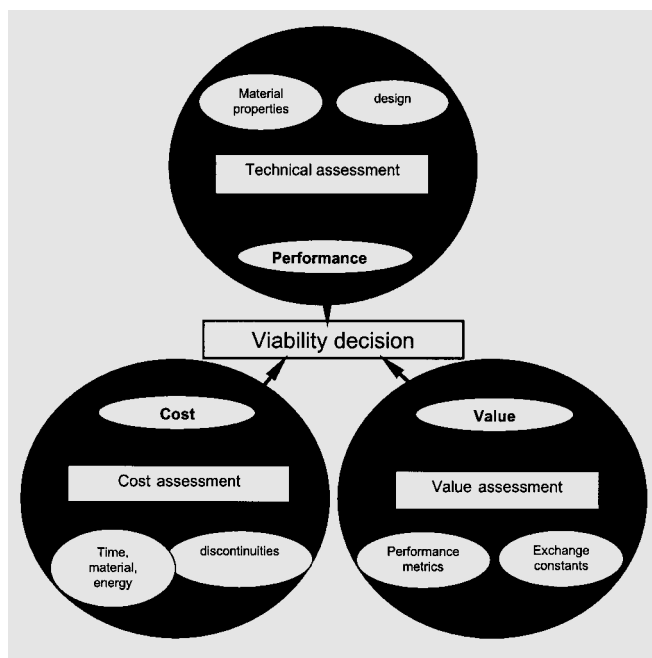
Material properties

design

Technical assessment

Performance

Viability decision

Cost

Cost assessment

Time, material, energy

discontinuities

Value

Value assessment

Performance metrics

Exchange constants